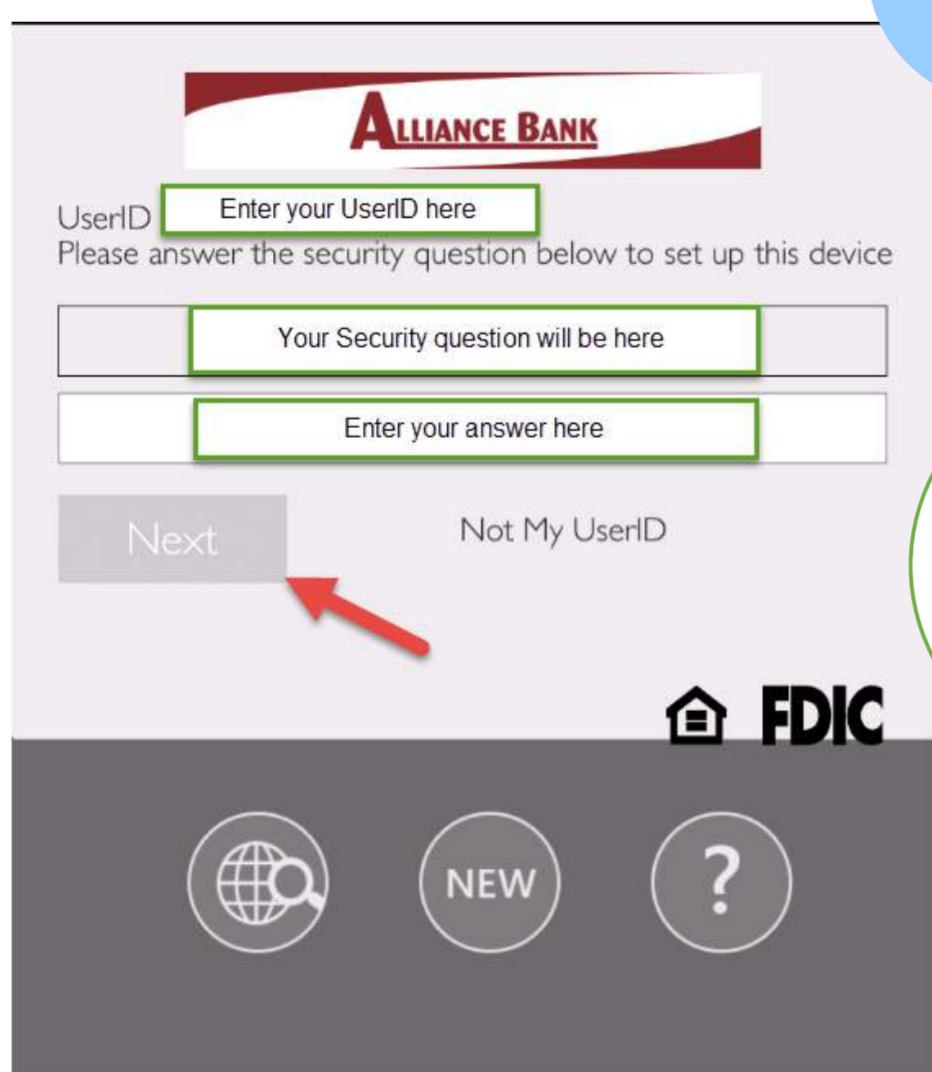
ALLIANCE BANK

UserID Enter your UserID here
Please answer the security question below to set up this device

Your Security question will be here

Enter your answer here

Next

Not My UserID

FDIC

NEW

?